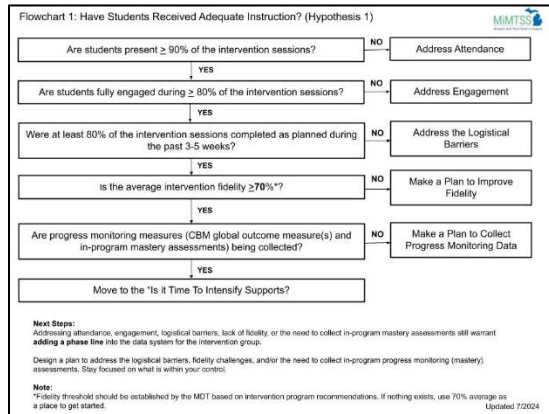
Flowchart 1: Have Students Received Adequate Instruction? (Hypothesis 1)

MiMTSS

Are students present $\geq$ 90% of the intervention sessions?

NO

Address Attendance

YES

Are students fully engaged during $\geq$ 80% of the intervention sessions?

NO

Address Engagement

YES

Were at least 80% of the intervention sessions completed as planned during the past 3-5 weeks?

NO

Address the Logistical Barriers

YES

Is the average intervention fidelity $\geq$70%*?

NO

Make a Plan to Improve Fidelity

YES

Are progress monitoring measures (CBM global outcome measure(s) and in-program mastery assessments) being collected?

NO

Make a Plan to Collect Progress Monitoring Data

YES

Move to the "Is it Time To Intensify Supports?

Next Steps:
Addressing attendance, engagement, logistical barriers, lack of fidelity, or the need to collect in-program mastery assessments still warrant adding a phase line into the data system for the intervention group.

Design a plan to address the logistical barriers, fidelity challenges, and/or the need to collect in-program progress monitoring (mastery) assessments. Stay focused on what is within your control.

Note:
*Fidelity threshold should be established by the MDT based on intervention program recommendations. If nothing exists, use 70% average as a place to get started.

Updated 7/2024